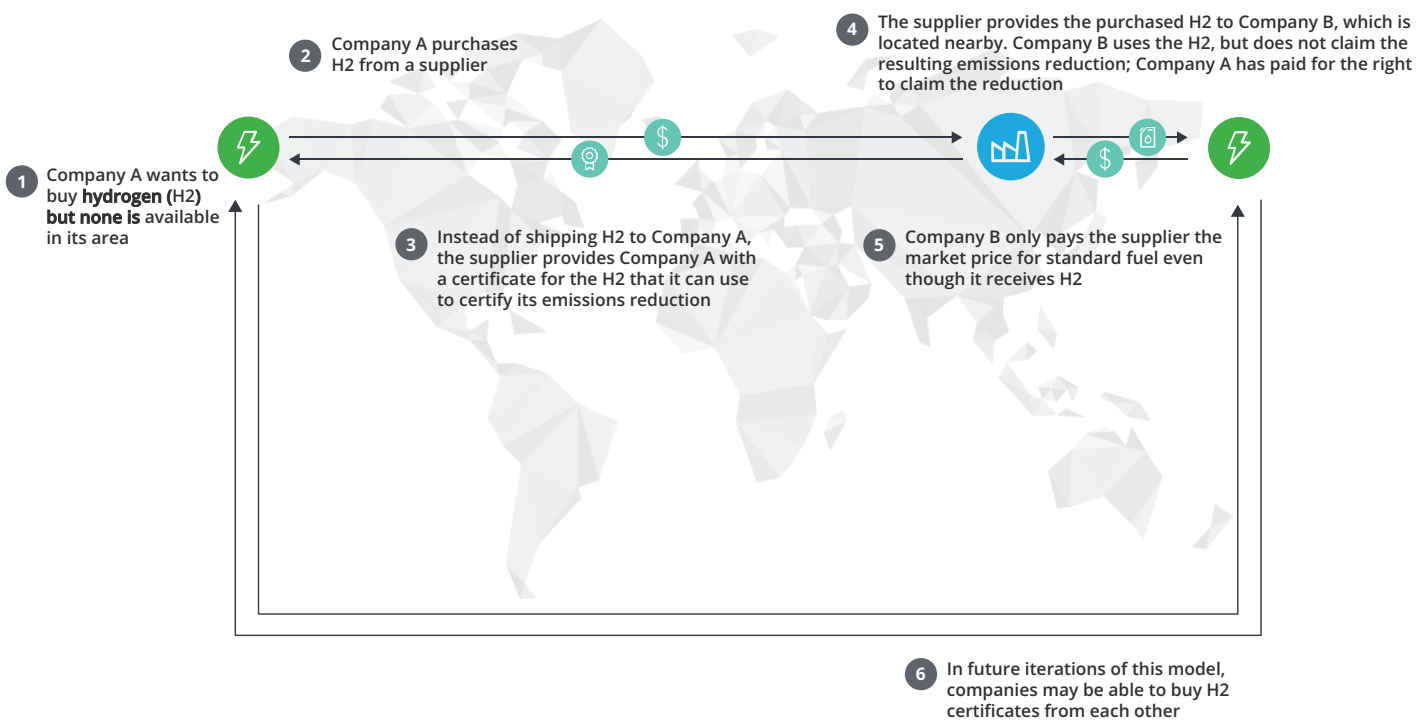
1 Company A wants to buy hydrogen (H2) but none is available in its area

2 Company A purchases H2 from a supplier

3 Instead of shipping H2 to Company A, the supplier provides Company A with a certificate for the H2 that it can use to certify its emissions reduction

4 The supplier provides the purchased H2 to Company B, which is located nearby. Company B uses the H2, but does not claim the resulting emissions reduction; Company A has paid for the right to claim the reduction

5 Company B only pays the supplier the market price for standard fuel even though it receives H2

6 In future iterations of this model, companies may be able to buy H2 certificates from each other